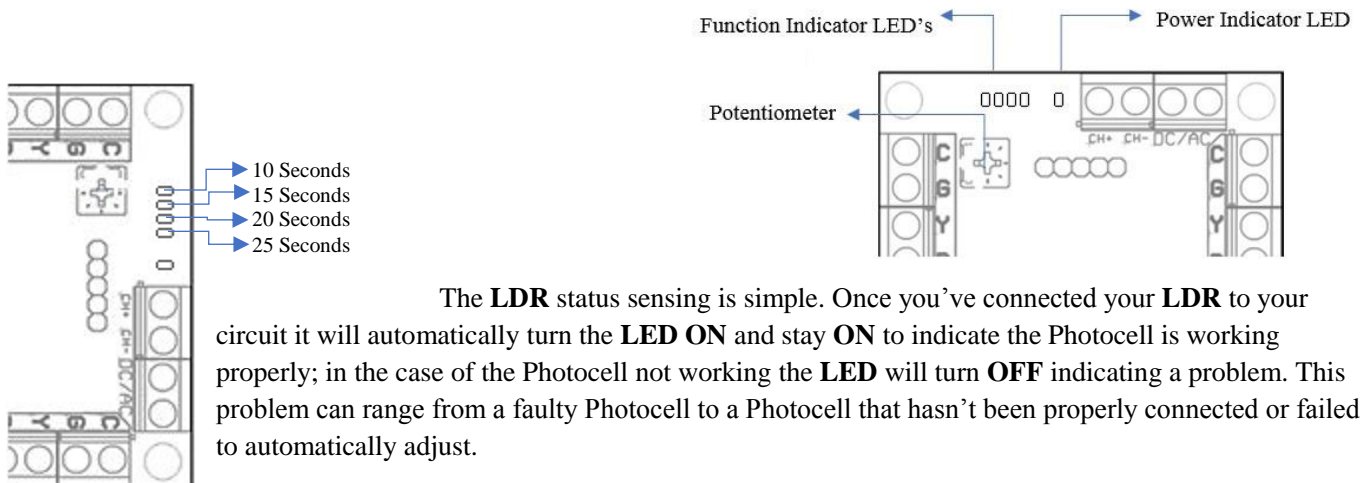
Function Indicator LED's

Power Indicator LED

Potentiometer

CH+ CH- DC/AC

C G Y

C G Y

Y G C

C G Y

CH+ CH- DC/AC

10 Seconds
15 Seconds
20 Seconds
25 Seconds

The **LDR** status sensing is simple. Once you've connected your **LDR** to your circuit it will automatically turn the **LED ON** and stay **ON** to indicate the Photocell is working properly; in the case of the Photocell not working the **LED** will turn **OFF** indicating a problem. This problem can range from a faulty Photocell to a Photocell that hasn't been properly connected or failed to automatically adjust.